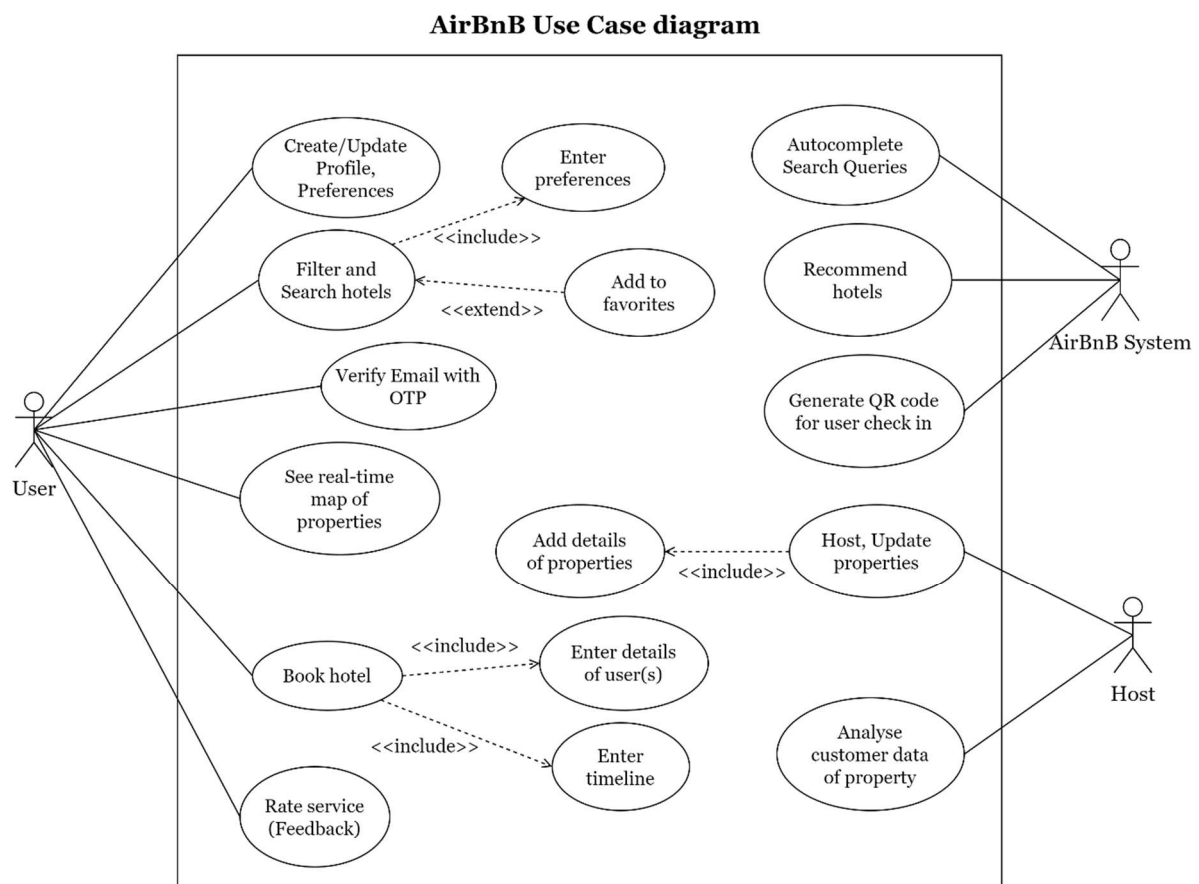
AirBnB Use Case diagram

Create/Update Profile, Preferences

Enter preferences

<<include>>

Filter and Search hotels

Add to favorites

<<extend>>

Verify Email with OTP

User

See real-time map of properties

Book hotel

<<include>>

Enter details of user(s)

<<include>>

Enter timeline

Rate service (Feedback)

Autocomplete Search Queries

Recommend hotels

AirBnB System

Generate QR code for user check in

Add details of properties

<<include>>

Host, Update properties

Host

Analyse customer data of property